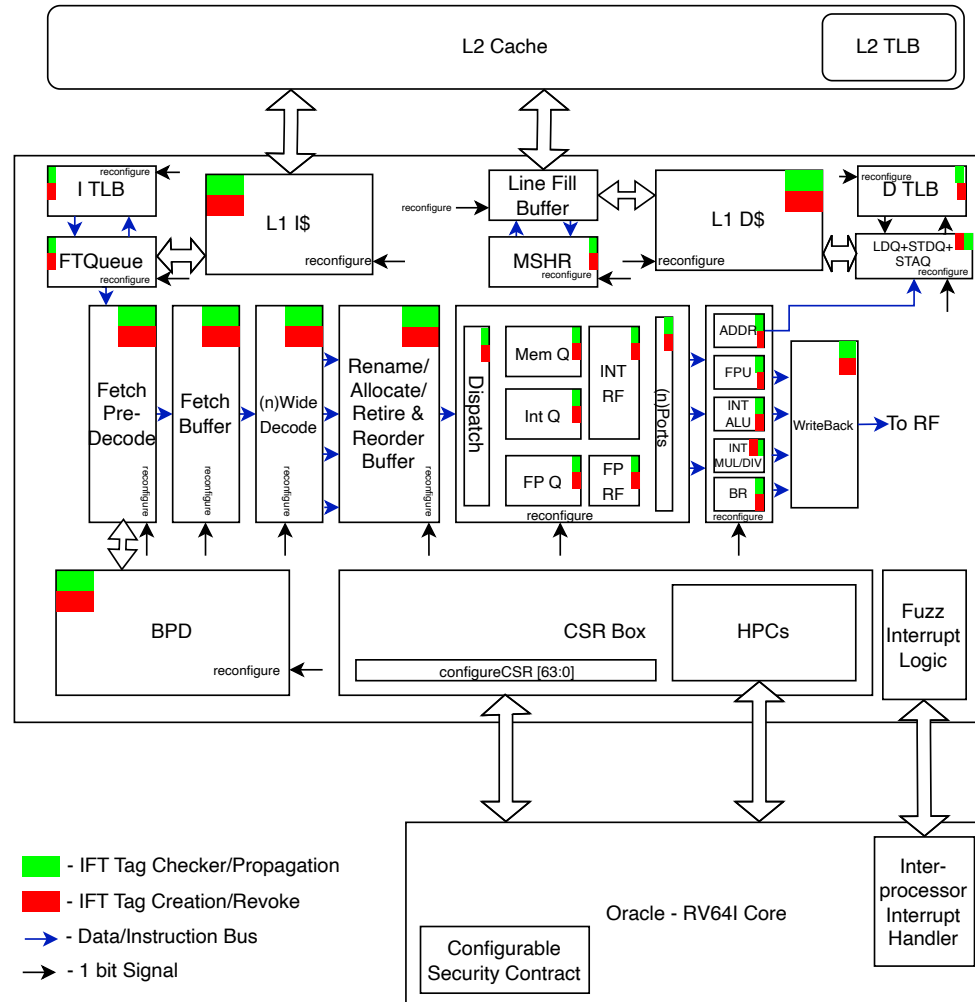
L2 Cache
L2 TLB

reconfigure
I TLB
L1 I$
reconfigure
FTQueue
reconfigure
reconfigure
Line Fill Buffer
MSHR
reconfigure
L1 D$
reconfigure
reconfigure
D TLB
LDQ+STDQ+STAQ
reconfigure

Fetch Pre-Decode
reconfigure
Fetch Buffer
reconfigure
(n)Wide Decode
reconfigure
Rename/ Allocate/ Retire & Reorder Buffer
reconfigure
Dispatch
Mem Q
Int Q
FP Q
INT RF
FP RF
(n)Ports
reconfigure
ADDR
FPU
INT ALU
INT MUL/DIV
BR
reconfigure
WriteBack
To RF

BPD
reconfigure
CSR Box
configureCSR [63:0]
HPCs
Fuzz Interrupt Logic

Oracle - RV64I Core
Configurable Security Contract
Inter-processor Interrupt Handler

- IFT Tag Checker/Propagation
- IFT Tag Creation/Revoke
- Data/Instruction Bus
- 1 bit Signal